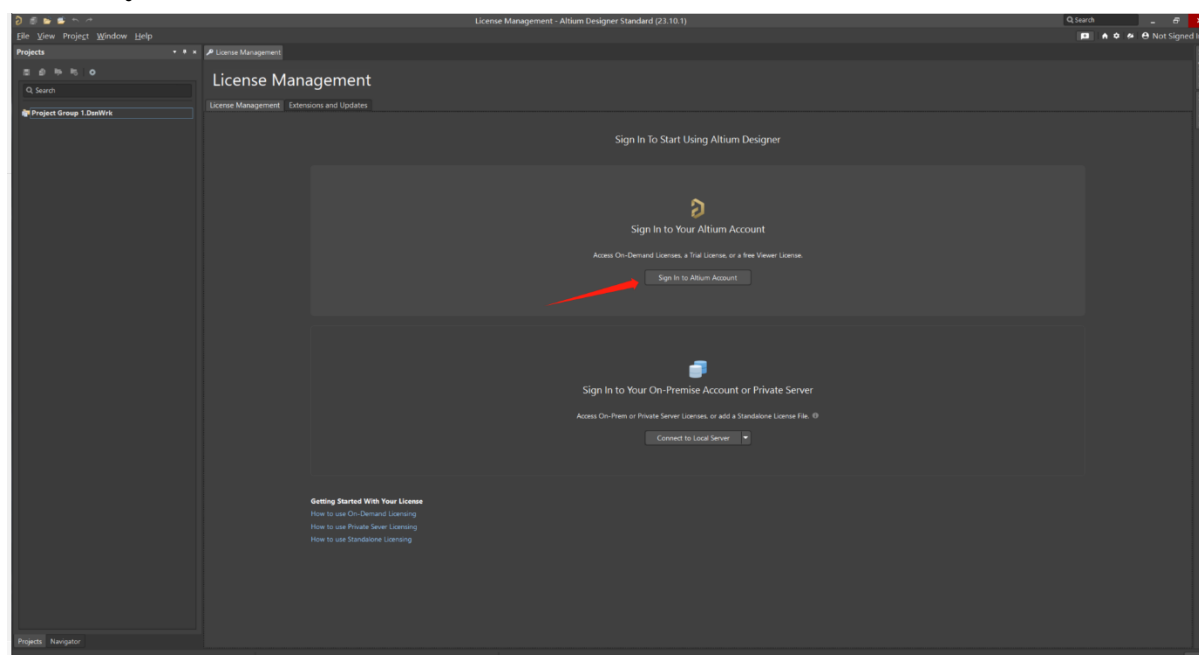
License Management - Altium Designer Standard (23.10.1)

Search

File View Project Window Help

Not Signed I

Projects

License Management

Search

Project Group 1.DsnWrk

License Management

License Management Extensions and Updates

Sign In To Start Using Altium Designer

Sign In to Your Altium Account

Access On-Demand Licenses, a Trial License, or a free Viewer License.

Sign In to Altium Account

Sign In to Your On-Premise Account or Private Server

Access On-Prem or Private Server Licenses, or add a Standalone License File.

Connect to Local Server

Getting Started With Your License

How to use On-Demand Licensing

How to use Private Sever Licensing

How to use Standalone Licensing

Projects Navigator